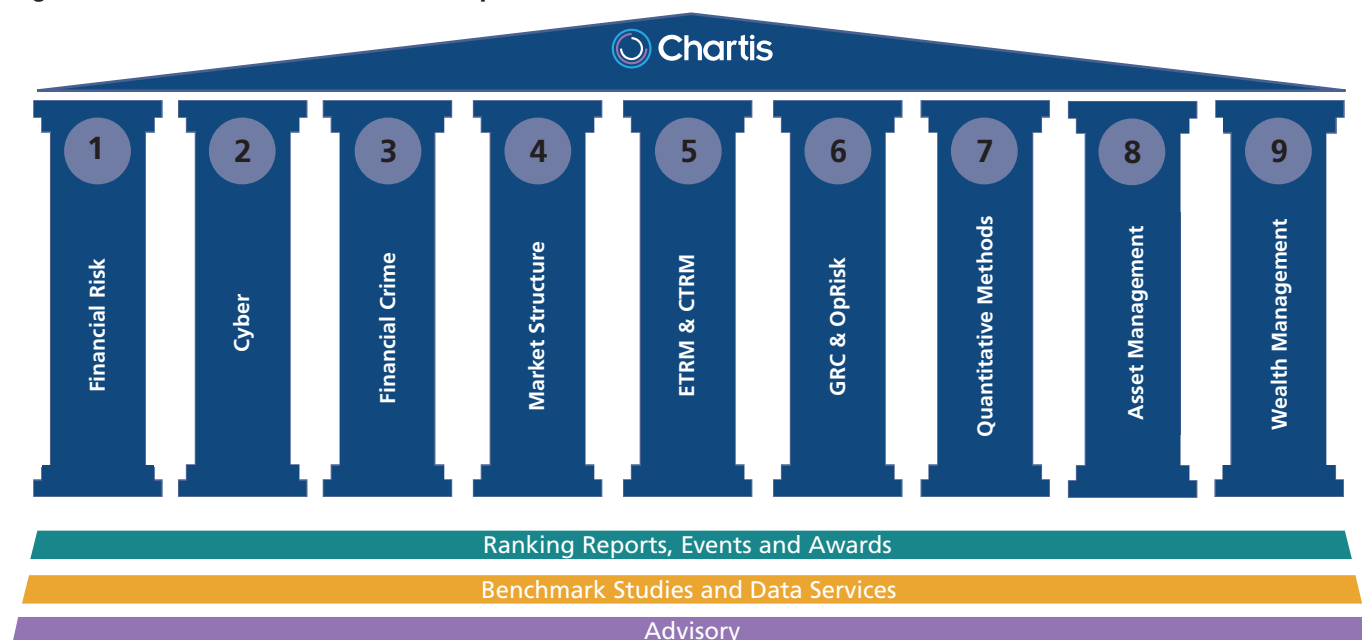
Chartis

1
Financial Risk

2
Cyber

3
Financial Crime

4
Market Structure

5
ETRM & CTRM

6
GRC & OpRisk

7
Quantitative Methods

8
Asset Management

9
Wealth Management

Ranking Reports, Events and Awards

Benchmark Studies and Data Services

Advisory